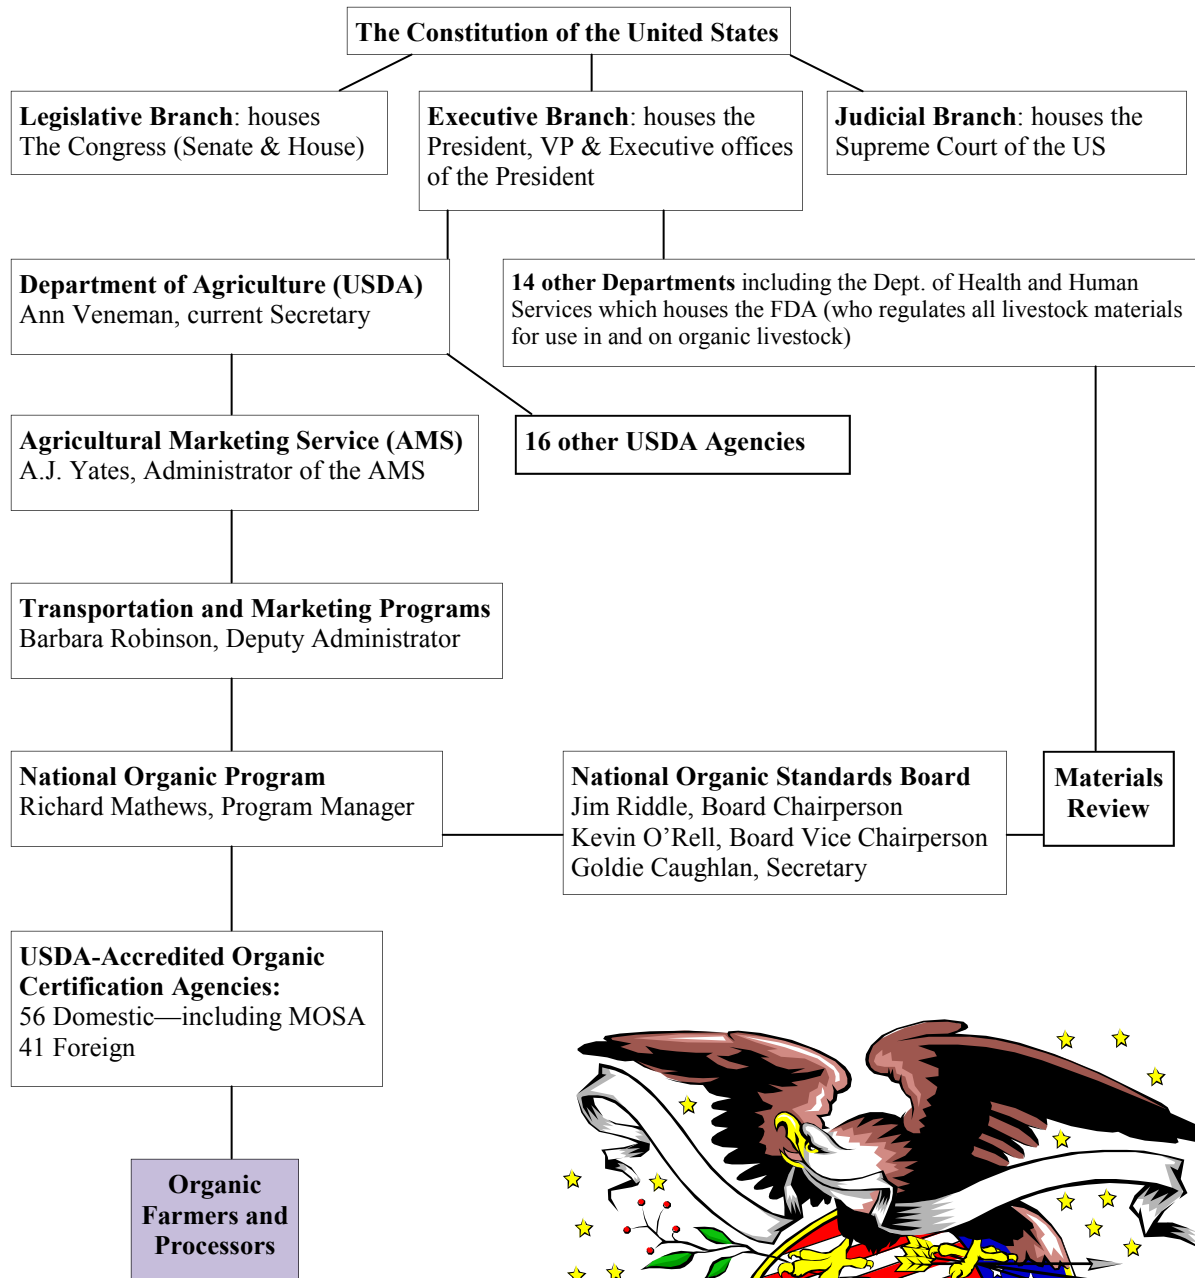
The Constitution of the United States

Legislative Branch: houses The Congress (Senate & House)

Executive Branch: houses the President, VP & Executive offices of the President

Judicial Branch: houses the Supreme Court of the US

Department of Agriculture (USDA)
Ann Veneman, current Secretary

14 other Departments including the Dept. of Health and Human Services which houses the FDA (who regulates all livestock materials for use in and on organic livestock)

Agricultural Marketing Service (AMS)
A.J. Yates, Administrator of the AMS

16 other USDA Agencies

Transportation and Marketing Programs
Barbara Robinson, Deputy Administrator

National Organic Program
Richard Mathews, Program Manager

National Organic Standards Board
Jim Riddle, Board Chairperson
Kevin O'Rell, Board Vice Chairperson
Goldie Caughlan, Secretary

Materials Review

USDA-Accredited Organic Certification Agencies:
56 Domestic—including MOSA
41 Foreign

Organic Farmers and Processors